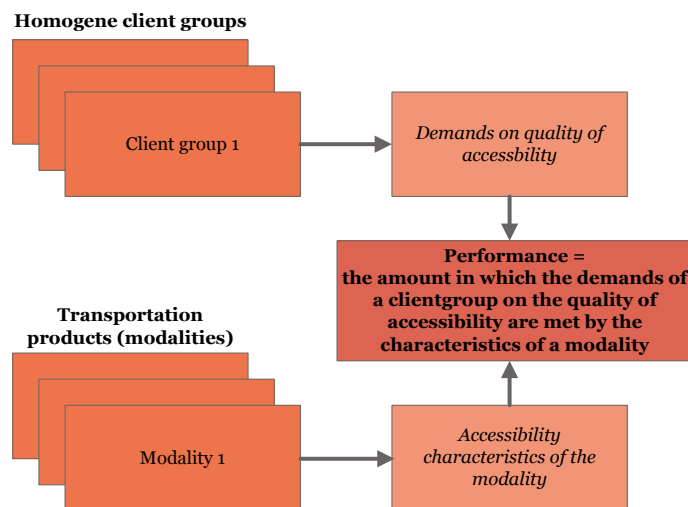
Homogene client groups

Client group 1

Demands on quality of accessbility

Performance =
the amount in which the demands of a clientgroup on the quality of accessibility are met by the characteristics of a modality

Transportation products (modalities)

Modality 1

Accessibility characteristics of the modality